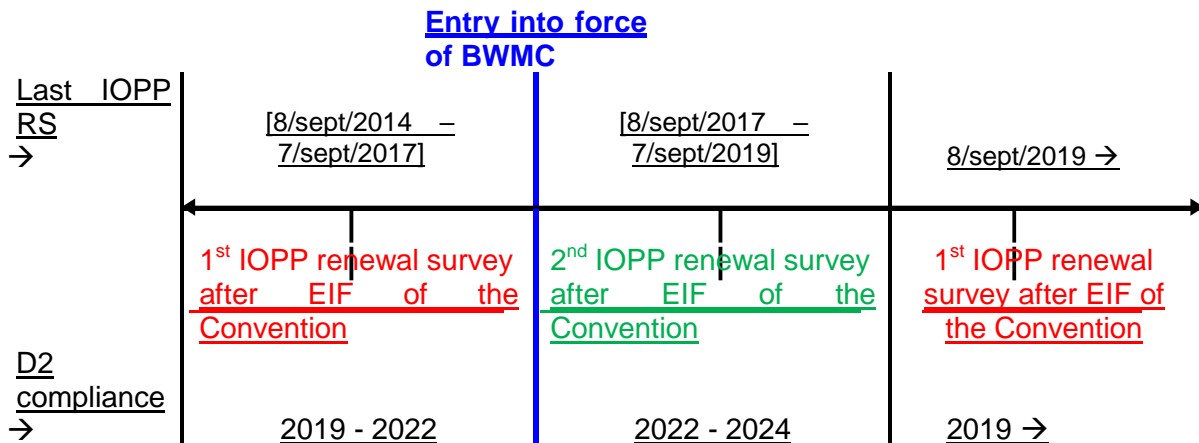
Entry into force of BWMC

Last IOPP RS →

[8/sept/2014 – 7/sept/2017]

[8/sept/2017 – 7/sept/2019]

8/sept/2019 →

1$^{st}$ IOPP renewal survey after EIF of the Convention

2$^{nd}$ IOPP renewal survey after EIF of the Convention

1$^{st}$ IOPP renewal survey after EIF of the Convention

D2 compliance →

2019 - 2022

2022 - 2024

2019 →